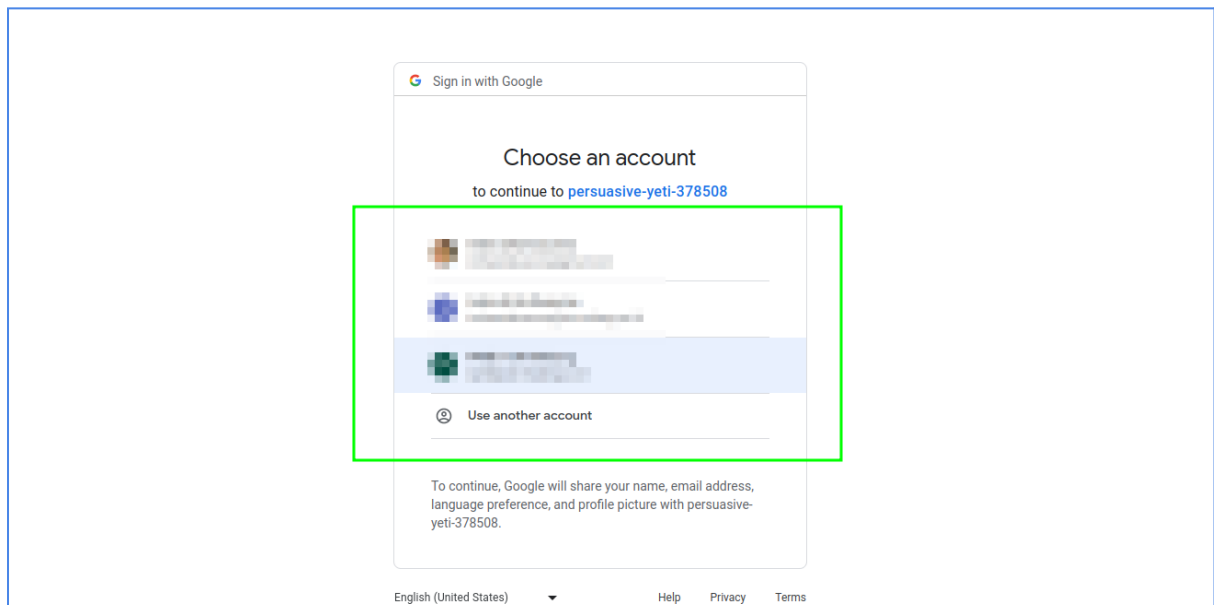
G Sign in with Google

Choose an account

to continue to persuasive-yeti-378508

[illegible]
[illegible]

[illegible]
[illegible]

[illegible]
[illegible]

Use another account

To continue, Google will share your name, email address, language preference, and profile picture with persuasive-yeti-378508.

English (United States)

Help Privacy Terms